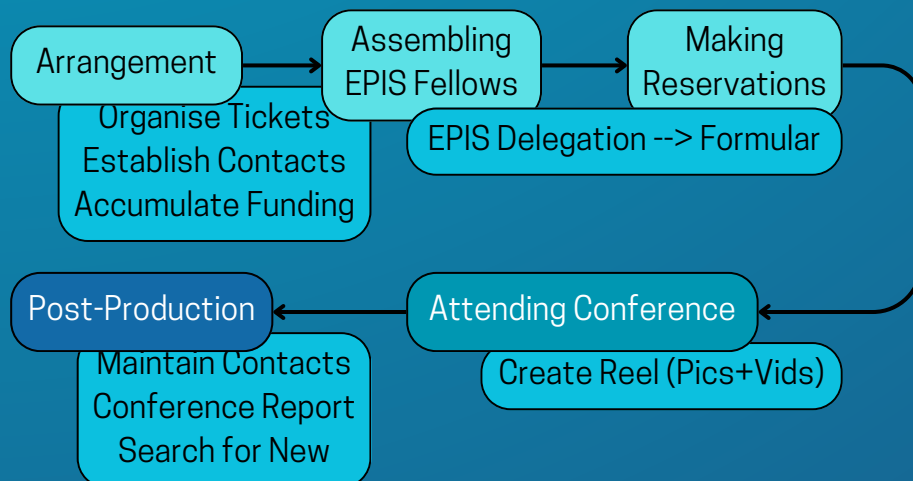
Arrangement

Organise Tickets
Establish Contacts
Accumulate Funding

Assembling EPIS Fellows

Making Reservations

EPIS Delegation --> Formular

Attending Conference

Create Reel (Pics+Vids)

Post-Production

Maintain Contacts
Conference Report
Search for New